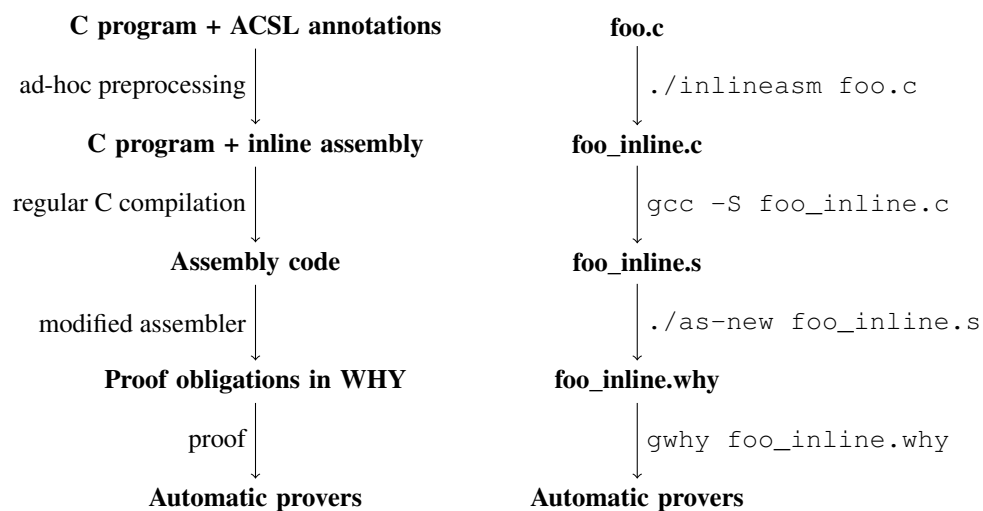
C program + ACSL annotations

ad-hoc preprocessing

C program + inline assembly

regular C compilation

Assembly code

modified assembler

Proof obligations in WHY

proof

Automatic provers

foo.c

./inlineasm foo.c

foo_inline.c

gcc -S foo_inline.c

foo_inline.s

./as-new foo_inline.s

foo_inline.why

gwhy foo_inline.why

Automatic provers